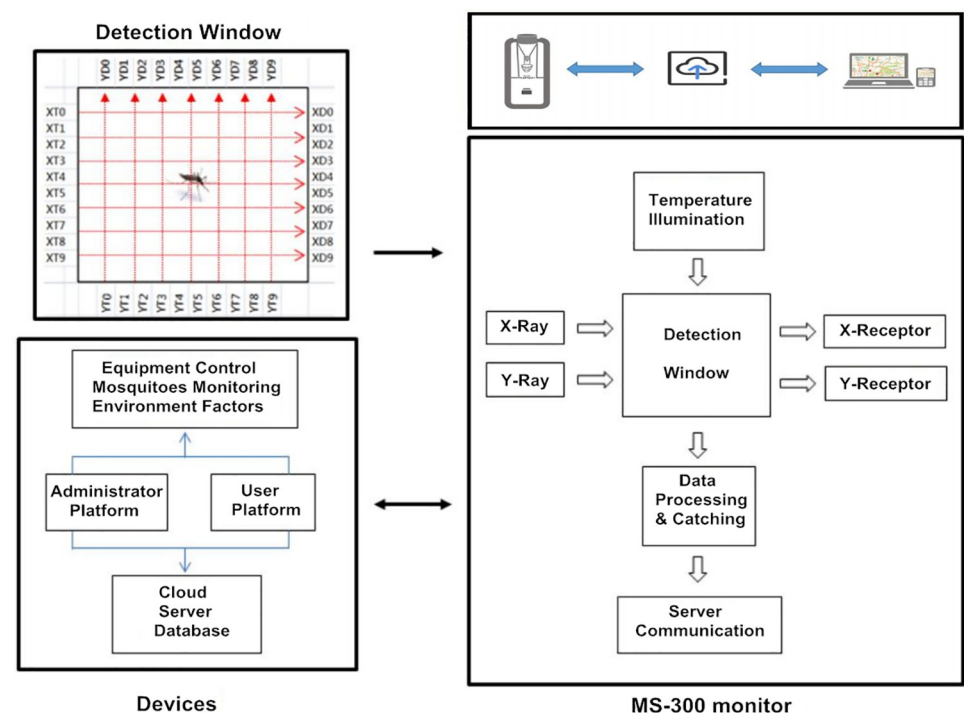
Detection Window

YD0 YD1 YD2 YD3 YD4 YD5 YD6 YD7 YD8 YD9

XT0 XT1 XT2 XT3 XT4 XT5 XT6 XT7 XT8 XT9

XD0 XD1 XD2 XD3 XD4 XD5 XD6 XD7 XD8 XD9

YT0 YT1 YT2 YT3 YT4 YT5 YT6 YT7 YT8 YT9

Equipment Control
Mosquitoes Monitoring
Environment Factors

Administrator Platform

User Platform

Cloud
Server
Database

Devices

Temperature
Illumination

X-Ray

Y-Ray

Detection

Window

X-Receptor

Y-Receptor

Data
Processing
& Catching

Server
Communication

MS-300 monitor